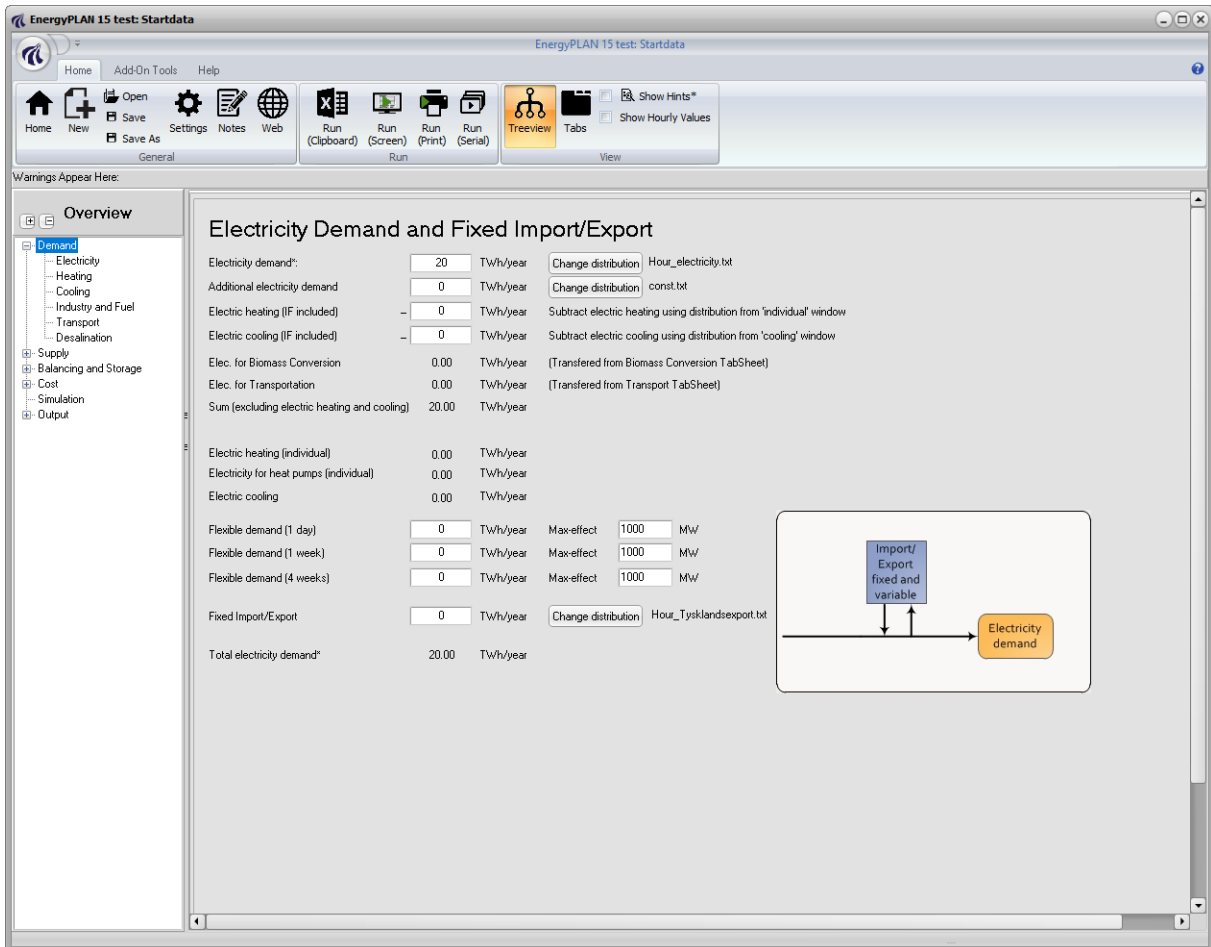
EnergyPLAN 15 test: Startdata

EnergyPLAN 15 test: Startdata

Home Add-On Tools Help

Home New Open Save Save As Settings Notes Web
General

Run (Clipboard) Run (Screen) Run (Print) Run (Serial)
Run

Treeview Tabs Show Hints* Show Hourly Values
View

Warnings Appear Here:

Overview

Demand
Electricity
Heating
Cooling
Industry and Fuel
Transport
Desalination
Supply
Balancing and Storage
Cost
Simulation
Output

Electricity Demand and Fixed Import/Export

| | | | | |
|---|---|---|---|---|
| Electricity demand*: | 20 | TWh/year | Change distribution | Hour_electricity.txt |
| Additional electricity demand | 0 | TWh/year | Change distribution | const.txt |
| Electric heating (IF included) | – 0 | TWh/year | Subtract electric heating using distribution from 'individual' window | |
| Electric cooling (IF included) | – 0 | TWh/year | Subtract electric cooling using distribution from 'cooling' window | |
| Elec. for Biomass Conversion | 0.00 | TWh/year | (Transfered from Biomass Conversion TabSheet) | |
| Elec. for Transportation | 0.00 | TWh/year | (Transfered from Transport TabSheet) | |
| Sum (excluding electric heating and cooling) | 20.00 | TWh/year | | |

| | | |
|---|---|---|
| Electric heating (individual) | 0.00 | TWh/year |
| Electricity for heat pumps (individual) | 0.00 | TWh/year |
| Electric cooling | 0.00 | TWh/year |

| | | | | | |
|---|---|---|---|---|---|
| Flexible demand (1 day) | 0 | TWh/year | Max-effect | 1000 | MW |
| Flexible demand (1 week) | 0 | TWh/year | Max-effect | 1000 | MW |
| Flexible demand (4 weeks) | 0 | TWh/year | Max-effect | 1000 | MW |

Fixed Import/Export 0 TWh/year Change distribution Hour_Tysklandsexport.txt

Total electricity demand* 20.00 TWh/year

Import/ Export fixed and variable

Electricity demand